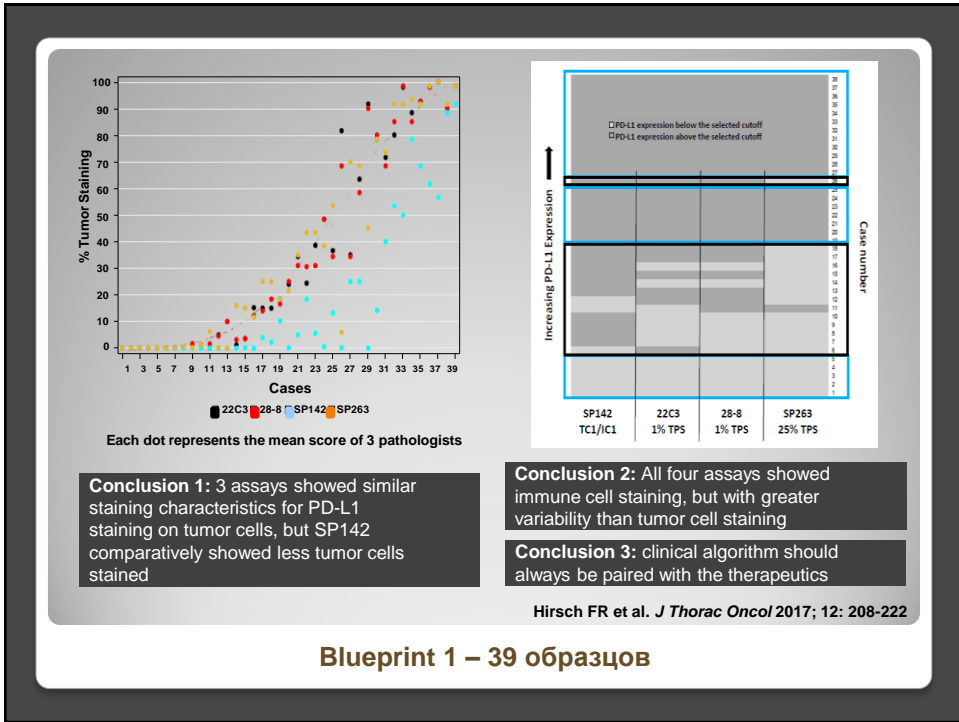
100
90
80
70
60
50
40
30
20
10
0
% Tumor Staining
1 3 5 7 9 11 13 15 17 19 21 23 25 27 29 31 33 35 37 39
Cases
22C3 28-8 SP142 SP263
Each dot represents the mean score of 3 pathologists

□PD-L1 expression below the selected cutoff
□PD-L1 expression above the selected cutoff
Increasing PD-L1 Expression
Case number
SP142 TC1/IC1
22C3 1% TPS
28-8 1% TPS
SP263 25% TPS

Conclusion 1: 3 assays showed similar staining characteristics for PD-L1 staining on tumor cells, but SP142 comparatively showed less tumor cells stained

Conclusion 2: All four assays showed immune cell staining, but with greater variability than tumor cell staining

Conclusion 3: clinical algorithm should always be paired with the therapeutics

Hirsch FR et al. J Thorac Oncol 2017; 12: 208-222

Blueprint 1 – 39 образцов